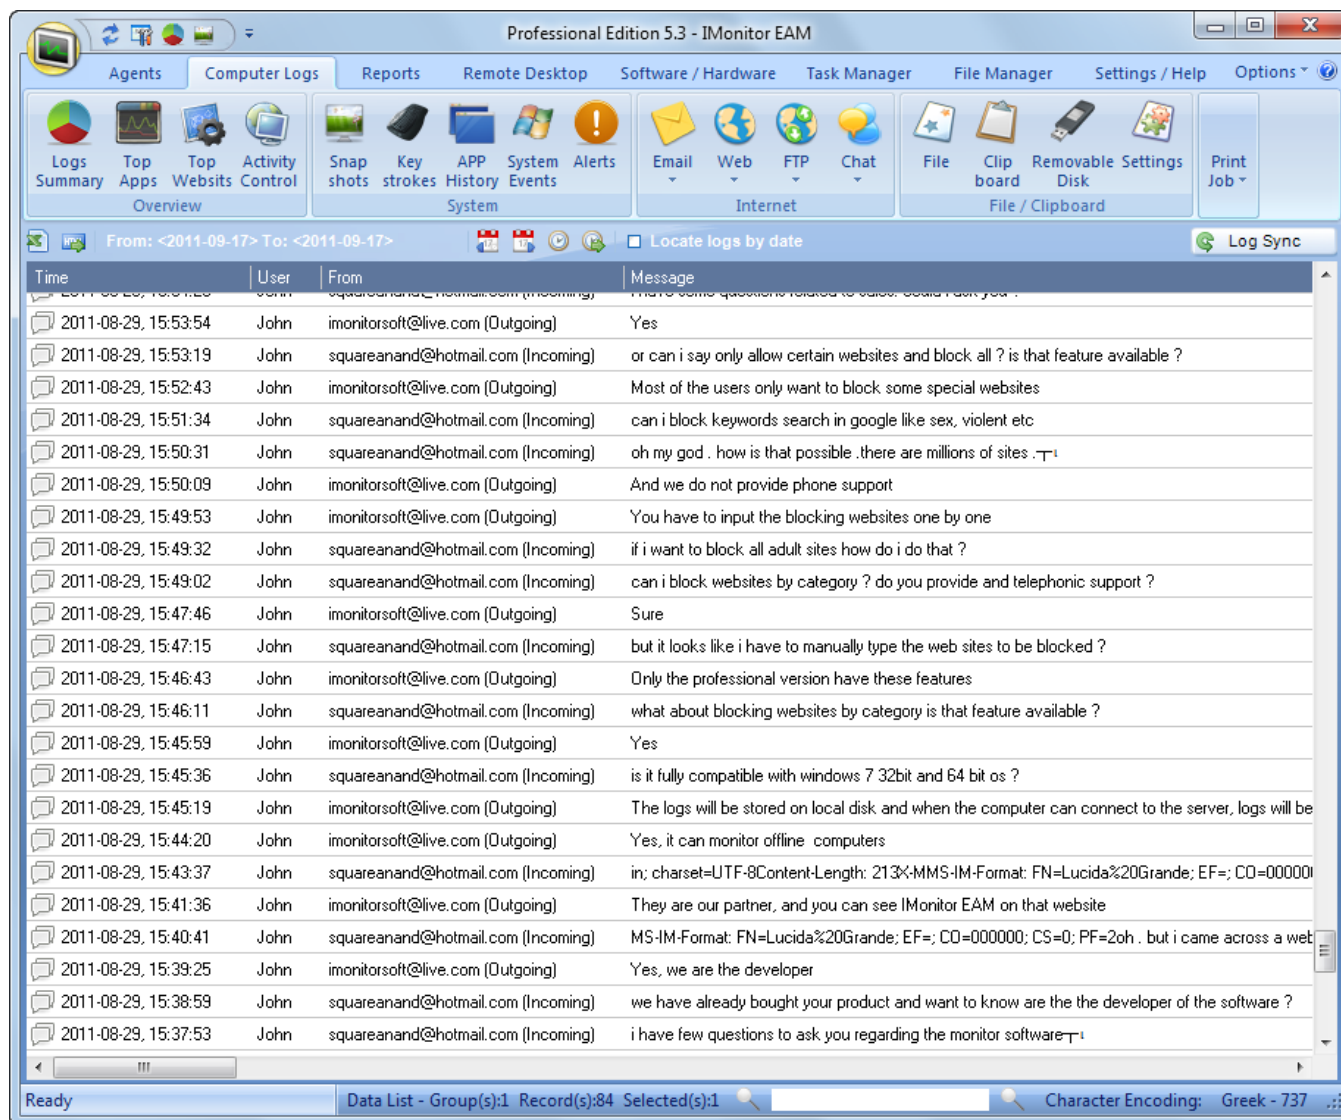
Professional Edition 5.3 - IMonitor EAM

Agents | Computer Logs | Reports | Remote Desktop | Software / Hardware | Task Manager | File Manager | Settings / Help | Options

Logs Summary | Top Apps | Top Websites | Activity Control
Overview
Snap shots | Key strokes | APP History | System Events | Alerts
System
Email | Web | FTP | Chat
Internet
File | Clip board | Removable Disk | Settings
File / Clipboard
Print Job

From: <2011-09-17> To: <2011-09-17>
Locate logs by date
Log Sync

| Time | User | From | Message |
|---|---|---|---|
| 2011-08-29, 15:53:54 | John | imonitorsoft@live.com (Outgoing) | Yes |
| 2011-08-29, 15:53:19 | John | squareanand@hotmail.com (Incoming) | or can i say only allow certain websites and block all ? is that feature available ? |
| 2011-08-29, 15:52:43 | John | imonitorsoft@live.com (Outgoing) | Most of the users only want to block some special websites |
| 2011-08-29, 15:51:34 | John | squareanand@hotmail.com (Incoming) | can i block keywords search in google like sex, violent etc |
| 2011-08-29, 15:50:31 | John | squareanand@hotmail.com (Incoming) | oh my god . how is that possible .there are millions of sites . |
| 2011-08-29, 15:50:09 | John | imonitorsoft@live.com (Outgoing) | And we do not provide phone support |
| 2011-08-29, 15:49:53 | John | imonitorsoft@live.com (Outgoing) | You have to input the blocking websites one by one |
| 2011-08-29, 15:49:32 | John | squareanand@hotmail.com (Incoming) | if i want to block all adult sites how do i do that ? |
| 2011-08-29, 15:49:02 | John | squareanand@hotmail.com (Incoming) | can i block websites by category ? do you provide and telephonic support ? |
| 2011-08-29, 15:47:46 | John | imonitorsoft@live.com (Outgoing) | Sure |
| 2011-08-29, 15:47:15 | John | squareanand@hotmail.com (Incoming) | but it looks like i have to manually type the web sites to be blocked ? |
| 2011-08-29, 15:46:43 | John | imonitorsoft@live.com (Outgoing) | Only the professional version have these features |
| 2011-08-29, 15:46:11 | John | squareanand@hotmail.com (Incoming) | what about blocking websites by category is that feature available ? |
| 2011-08-29, 15:45:59 | John | imonitorsoft@live.com (Outgoing) | Yes |
| 2011-08-29, 15:45:36 | John | squareanand@hotmail.com (Incoming) | is it fully compatible with windows 7 32bit and 64 bit os ? |
| 2011-08-29, 15:45:19 | John | imonitorsoft@live.com (Outgoing) | The logs will be stored on local disk and when the computer can connect to the server, logs will be |
| 2011-08-29, 15:44:20 | John | imonitorsoft@live.com (Outgoing) | Yes, it can monitor offline computers |
| 2011-08-29, 15:43:37 | John | squareanand@hotmail.com (Incoming) | in; charset=UTF-8Content-Length: 213X-MMS-IM-Format: FN=Lucida%20Grande; EF=; CO=00000 |
| 2011-08-29, 15:41:36 | John | imonitorsoft@live.com (Outgoing) | They are our partner, and you can see IMonitor EAM on that website |
| 2011-08-29, 15:40:41 | John | squareanand@hotmail.com (Incoming) | MS-IM-Format: FN=Lucida%20Grande; EF=; CO=000000; CS=0; PF=2oh . but i came across a web |
| 2011-08-29, 15:39:25 | John | imonitorsoft@live.com (Outgoing) | Yes, we are the developer |
| 2011-08-29, 15:38:59 | John | squareanand@hotmail.com (Incoming) | we have already bought your product and want to know are the the developer of the software ? |
| 2011-08-29, 15:37:53 | John | squareanand@hotmail.com (Incoming) | i have few questions to ask you regarding the monitor software |

Ready | Data List - Group(s):1 Record(s):84 Selected(s):1 | Character Encoding: Greek - 737